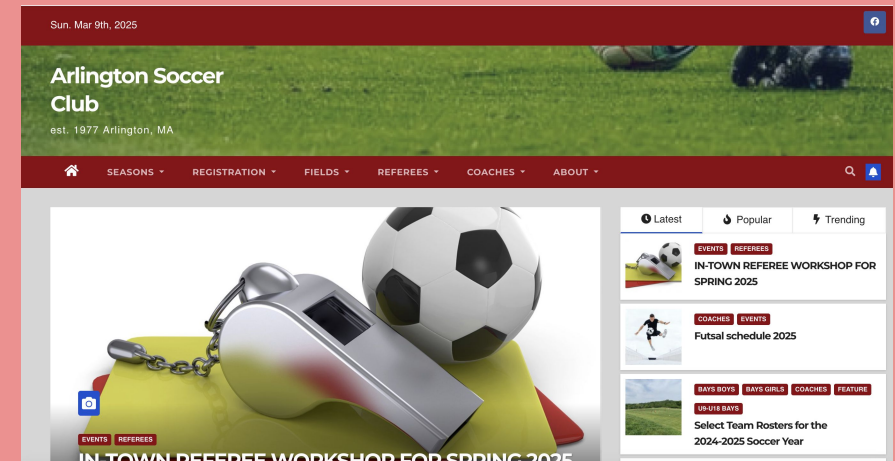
Sun. Mar 9th, 2025

Arlington Soccer Club

est. 1977 Arlington, MA

SEASONS REGISTRATION FIELDS REFEREES COACHES ABOUT

Latest Popular Trending

EVENTS REFEREES

IN-TOWN REFEREE WORKSHOP FOR SPRING 2025

COACHES EVENTS

Futsal schedule 2025

BAYS BOYS BAYS GIRLS COACHES FEATURE U9-U18 BAYS

Select Team Rosters for the 2024-2025 Soccer Year

EVENTS REFEREES

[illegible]